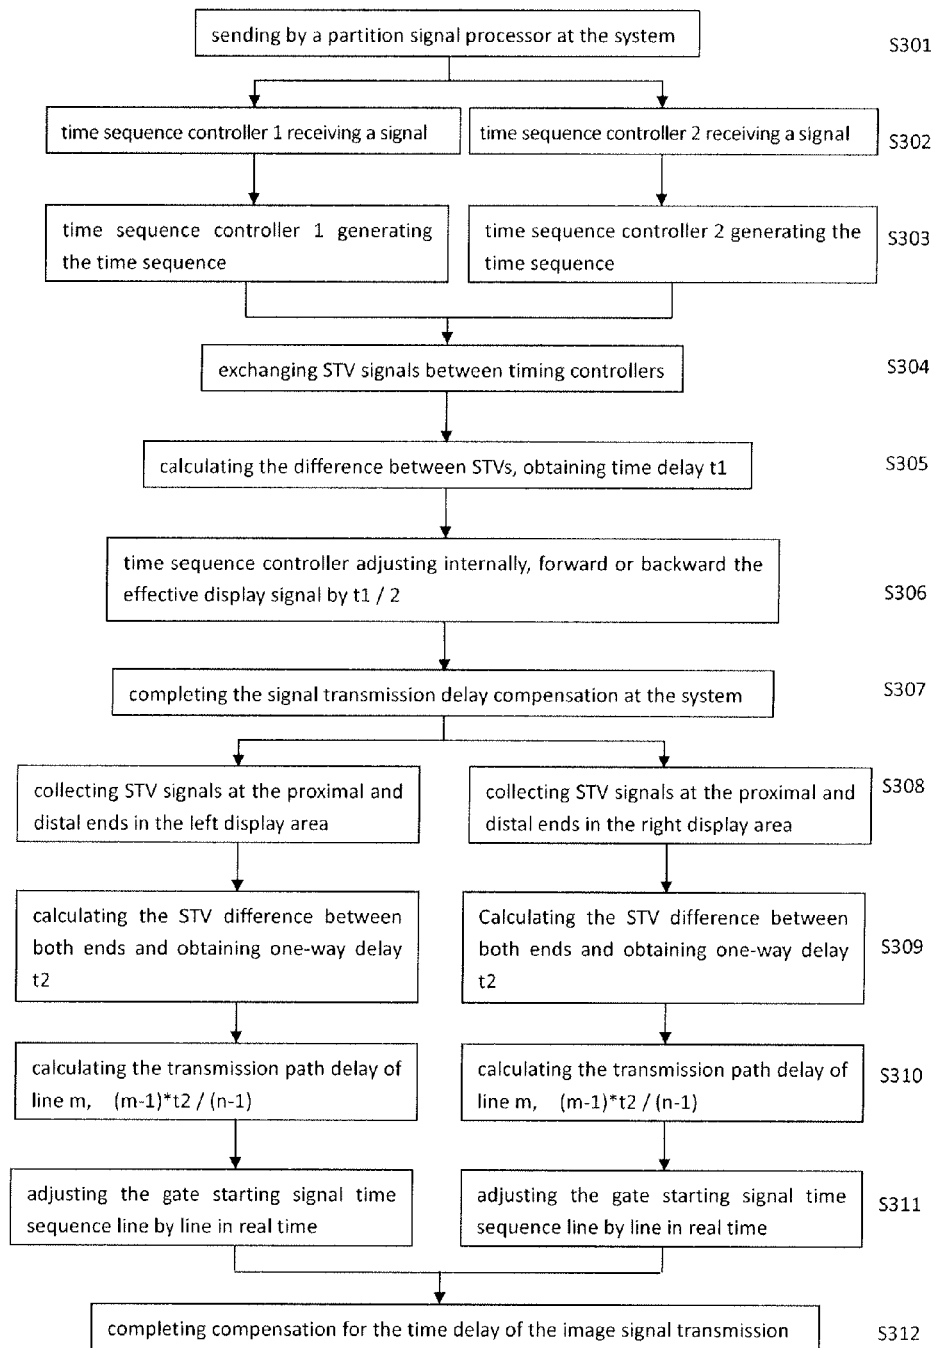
sending by a partition signal processor at the system

S301

time sequence controller 1 receiving a signal

time sequence controller 2 receiving a signal

S302

time sequence controller 1 generating the time sequence

time sequence controller 2 generating the time sequence

S303

exchanging STV signals between timing controllers

S304

calculating the difference between STVs, obtaining time delay t1

S305

time sequence controller adjusting internally, forward or backward the effective display signal by t1 / 2

S306

completing the signal transmission delay compensation at the system

S307

collecting STV signals at the proximal and distal ends in the left display area

collecting STV signals at the proximal and distal ends in the right display area

S308

calculating the STV difference between both ends and obtaining one-way delay t2

Calculating the STV difference between both ends and obtaining one-way delay t2

S309

calculating the transmission path delay of line m, (m-1)*t2 / (n-1)

calculating the transmission path delay of line m, (m-1)*t2 / (n-1)

S310

adjusting the gate starting signal time sequence line by line in real time

adjusting the gate starting signal time sequence line by line in real time

S311

completing compensation for the time delay of the image signal transmission

S312